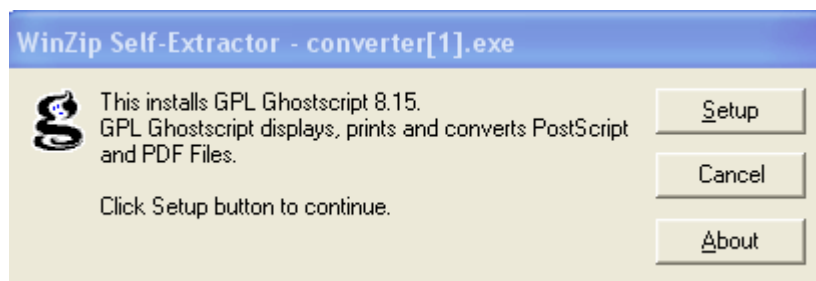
WinZip Self-Extractor - converter[1].exe

This installs GPL Ghostscript 8.15.
GPL Ghostscript displays, prints and converts PostScript and PDF Files.

Click Setup button to continue.

Setup

Cancel

About